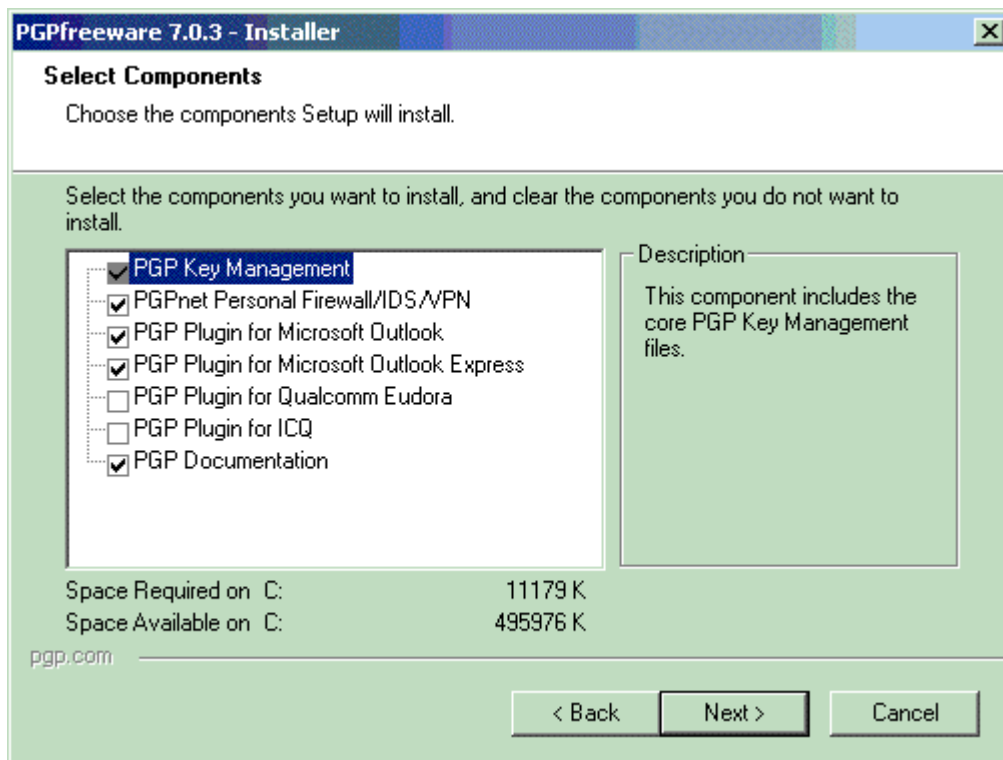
PGPfreeware 7.0.3 - Installer

Select Components

Choose the components Setup will install.

Select the components you want to install, and clear the components you do not want to install.

PGP Key Management
PGPnet Personal Firewall/IDS/VPN
PGP Plugin for Microsoft Outlook
PGP Plugin for Microsoft Outlook Express
PGP Plugin for Qualcomm Eudora
PGP Plugin for ICQ
PGP Documentation

Description

This component includes the core PGP Key Management files.

Space Required on C: 11179 K
Space Available on C: 495976 K

pgp.com

< Back
Next >
Cancel